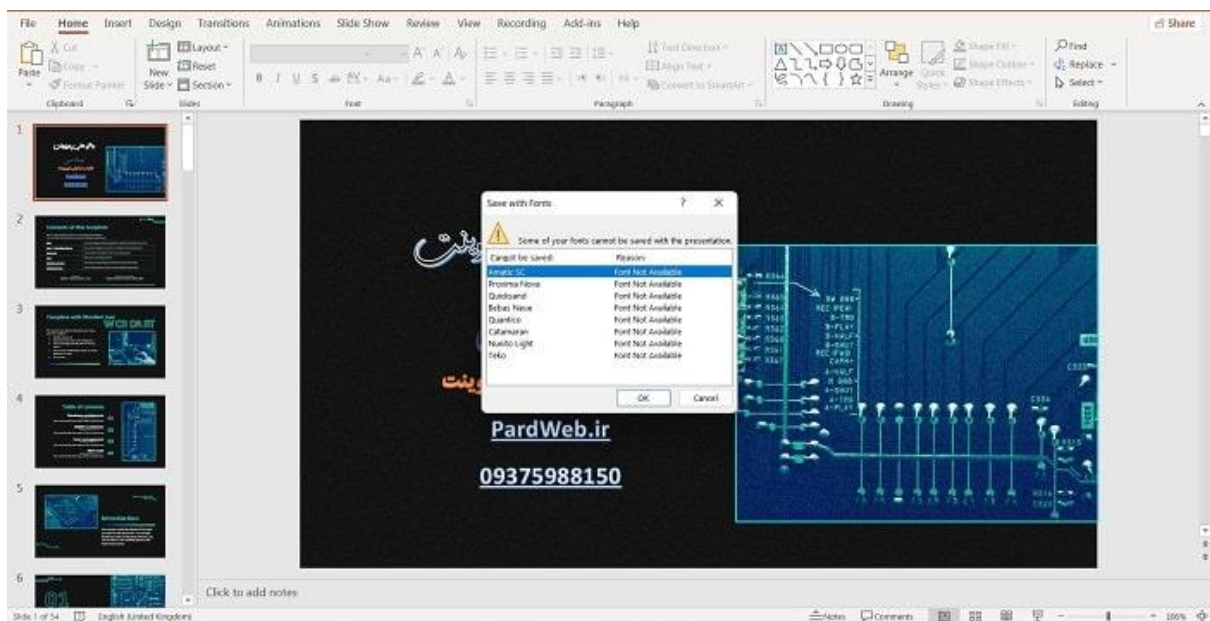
File Home Insert Design Transitions Animations Slide Show Review View Recording Add-ins Help

Share

Paste Cut Copy Format Painter Clipboard

New Slide Layout Reset Section Slides

Font

Paragraph

Text Direction Align Text Convert to SmartArt

Arrange Quick Styles Shape Fill Shape Outline Shape Effects Drawing

Find Replace Select Editing

Save with Fonts ? ×

Some of your fonts cannot be saved with the presentation.

| Cannot be saved: | Reason: |
|---|---|
| Amatic SC | Font Not Available |
| Proxima Nova | Font Not Available |
| Quicksand | Font Not Available |
| Bebas Neue | Font Not Available |
| Quantico | Font Not Available |
| Catamaran | Font Not Available |
| Nunito Light | Font Not Available |
| Teko | Font Not Available |

OK Cancel

PardWeb.ir

09375988150

Click to add notes

Slide 1 of 34 English (United Kingdom)

Notes Comments 106%